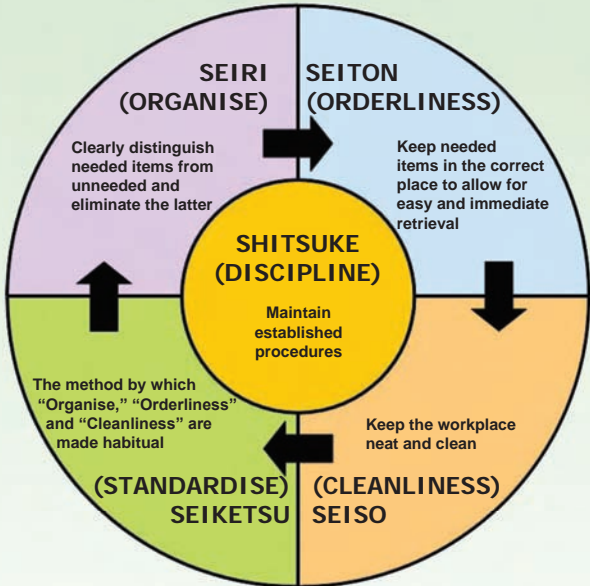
SEIRI
(ORGANISE)

Clearly distinguish needed items from unneeded and eliminate the latter

SEITON
(ORDERLINESS)

Keep needed items in the correct place to allow for easy and immediate retrieval

SHITSUKE
(DISCIPLINE)

Maintain established procedures

The method by which "Organise," "Orderliness" and "Cleanliness" are made habitual

Keep the workplace neat and clean

(STANDARDISE)
SEIKETSU

(CLEANLINESS)
SEISO